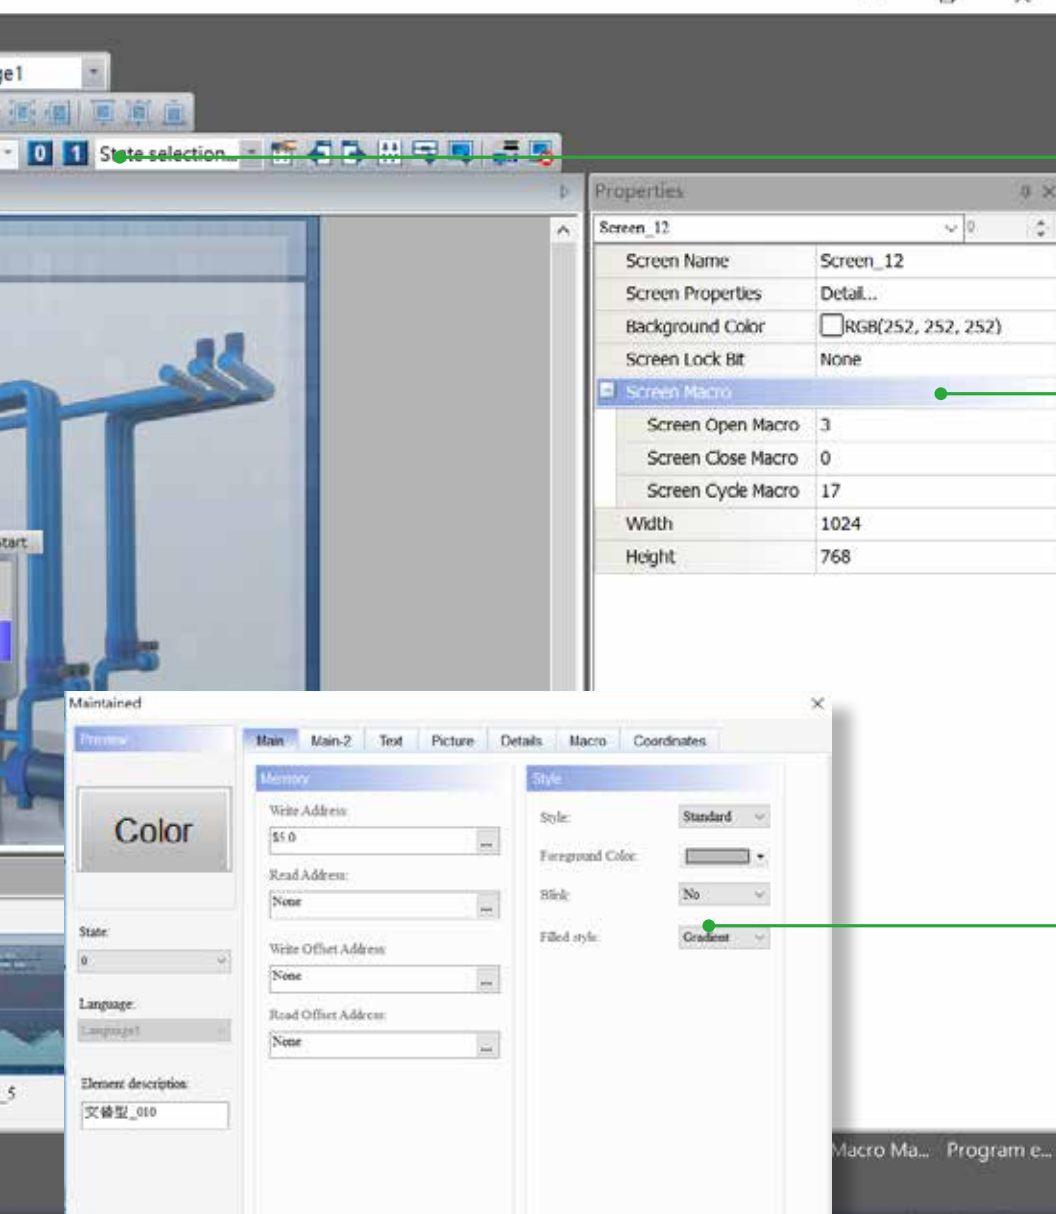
ge1

0 1 State selection...

Properties

Screen_12

| Screen Name | Screen_12 |
|---|---|
| Screen Properties | Detail... |
| Background Color | RGB(252, 252, 252) |
| Screen Lock Bit | None |
| Screen Macro | |
| Screen Open Macro | 3 |
| Screen Close Macro | 0 |
| Screen Cycle Macro | 17 |
| Width | 1024 |
| Height | 768 |

tart

Maintained

Preview

Color

State:
0

Language:
Language1

Element description:
文备型_010

Main Main-2 Text Picture Details Macro Coordinates

Memory

Write Address:
$5.0

Read Address:
None

Write Offset Address:
None

Read Offset Address:
None

Style

Style: Standard

Foreground Color:

Blink: No

Filled style: Gradient

_5

Macro Ma... Program e...